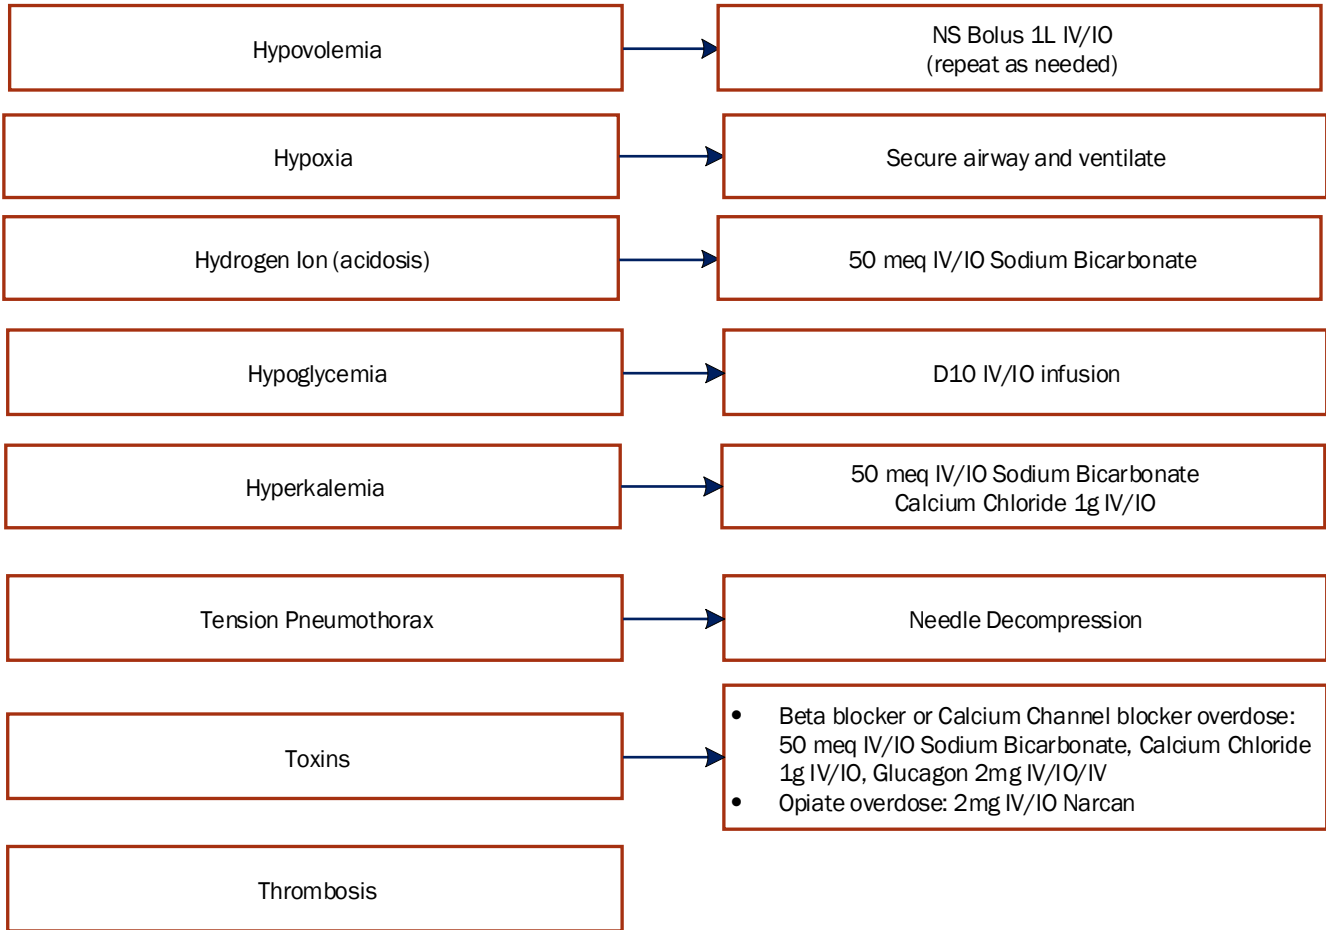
Hypovolemia

NS Bolus 1L IV/IO
(repeat as needed)

Hypoxia

Secure airway and ventilate

Hydrogen Ion (acidosis)

50 meq IV/IO Sodium Bicarbonate

Hypoglycemia

D10 IV/IO infusion

Hyperkalemia

50 meq IV/IO Sodium Bicarbonate
Calcium Chloride 1g IV/IO

Tension Pneumothorax

Needle Decompression

Toxins

- Beta blocker or Calcium Channel blocker overdose: 50 meq IV/IO Sodium Bicarbonate, Calcium Chloride 1g IV/IO, Glucagon 2mg IV/IO/IV
- Opiate overdose: 2mg IV/IO Narcan

Thrombosis